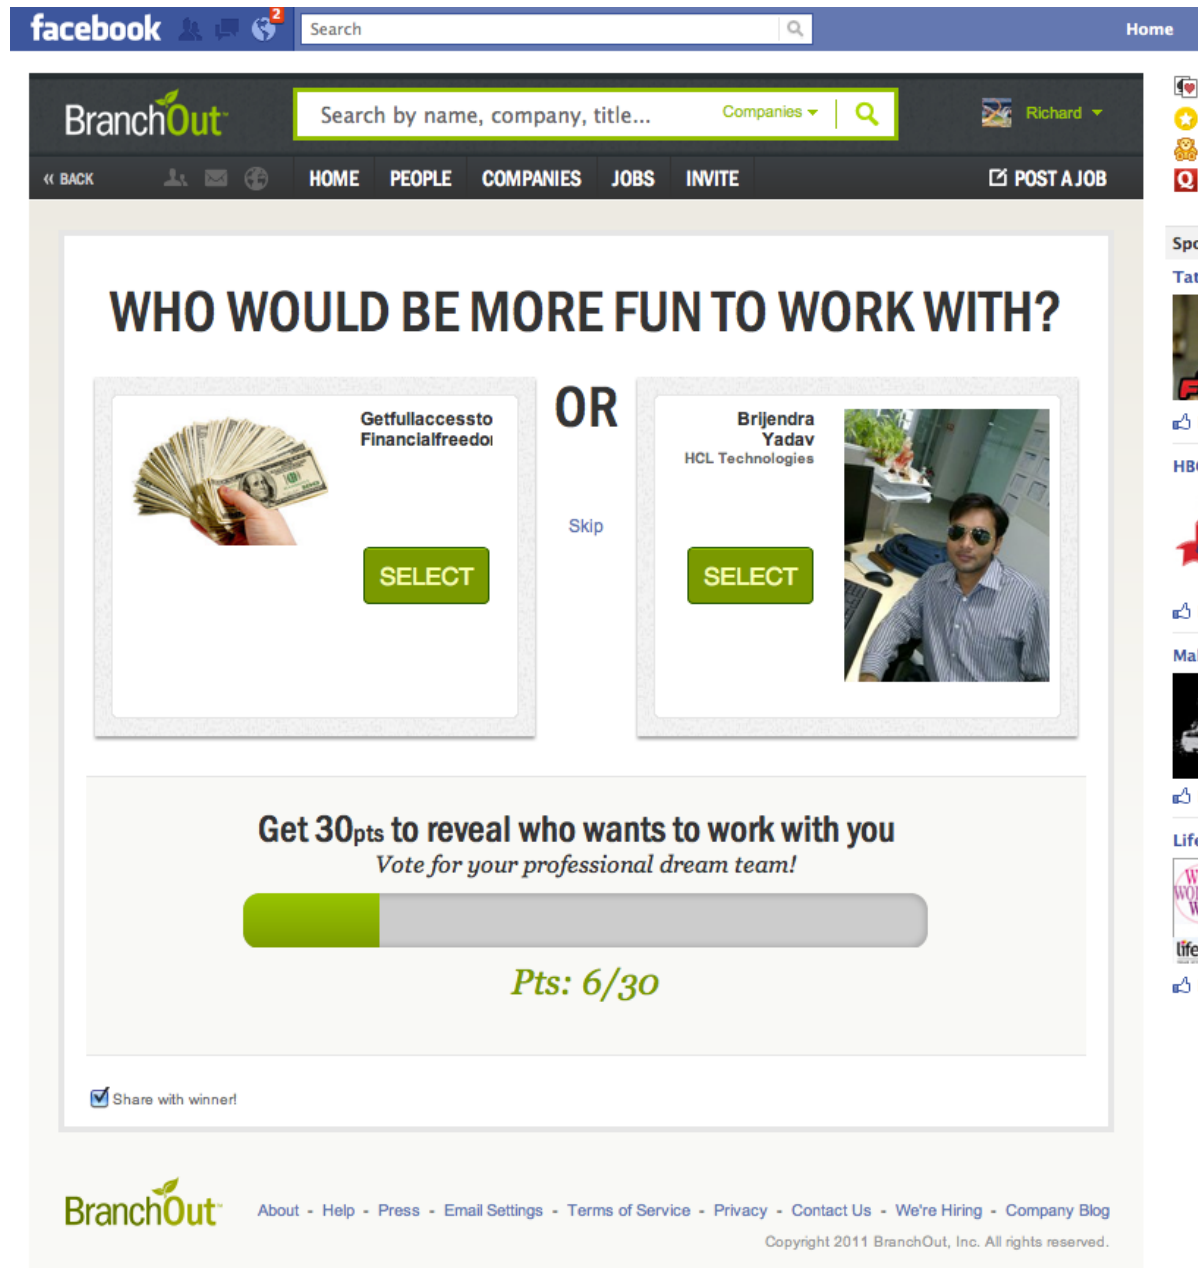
facebook 2 Search Home

BranchOut

Search by name, company, title... Companies

Richard

« BACK HOME PEOPLE COMPANIES JOBS INVITE POST A JOB

WHO WOULD BE MORE FUN TO WORK WITH?

Getfullaccessto Financialfreedo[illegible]

SELECT

OR

Skip

Brijendra Yadav
HCL Technologies

SELECT

Get 30pts to reveal who wants to work with you
Vote for your professional dream team!

Pts: 6/30

Share with winner!

BranchOut

About - Help - Press - Email Settings - Terms of Service - Privacy - Contact Us - We're Hiring - Company Blog

Copyright 2011 BranchOut, Inc. All rights reserved.

Spo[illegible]
Tat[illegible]
HB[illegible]
Ma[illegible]
Life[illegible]
life